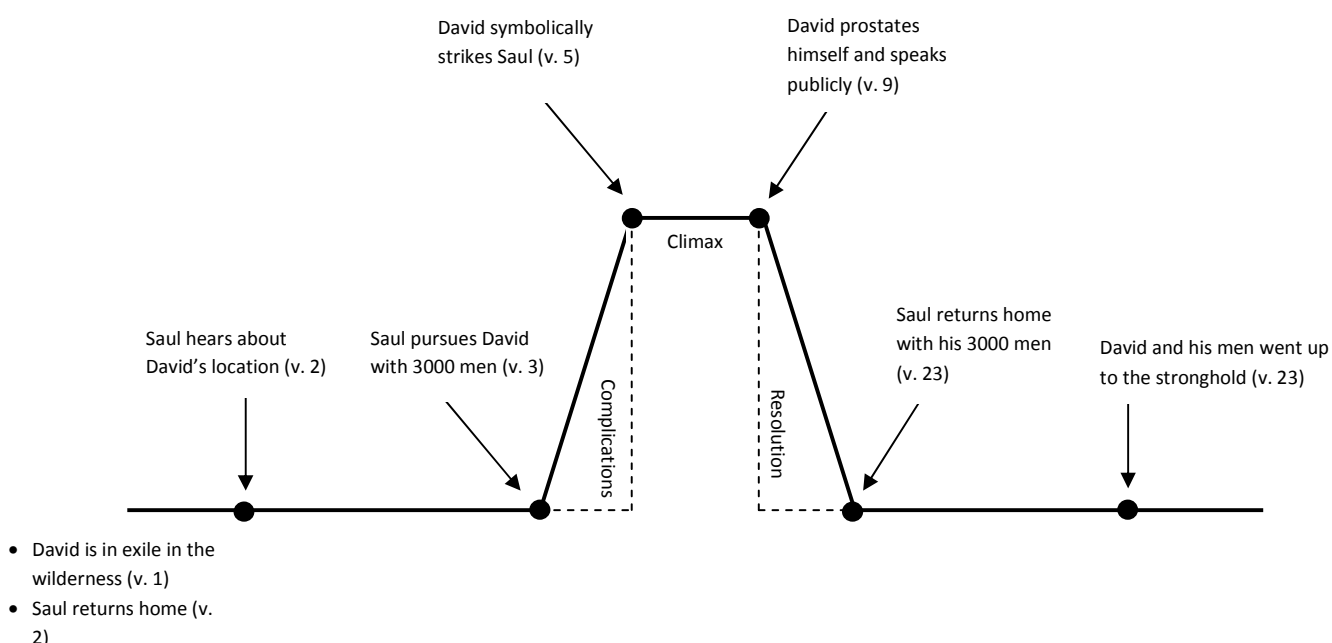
David symbolically strikes Saul (v. 5)

David prostates himself and speaks publicly (v. 9)

Climax

Saul hears about David's location (v. 2)

Saul pursues David with 3000 men (v. 3)

Complications

Resolution

Saul returns home with his 3000 men (v. 23)

David and his men went up to the stronghold (v. 23)

- David is in exile in the wilderness (v. 1)
- Saul returns home (v. 2)